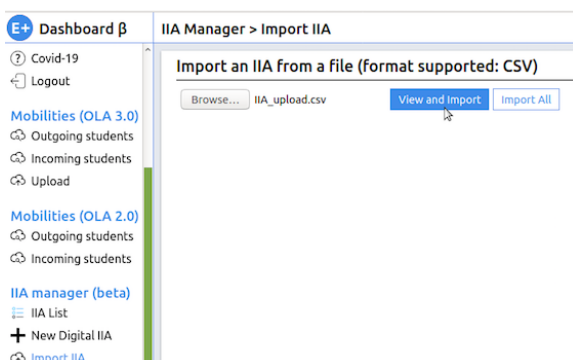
E+ Dashboard β

IIA Manager > Import IIA

Covid-19
Logout

Mobilities (OLA 3.0)
Outgoing students
Incoming students
Upload

Mobilities (OLA 2.0)
Outgoing students
Incoming students

IIA manager (beta)
IIA List
New Digital IIA
Import IIA

Import an IIA from a file (format supported: CSV)

Browse... IIA_upload.csv

View and Import

Import All